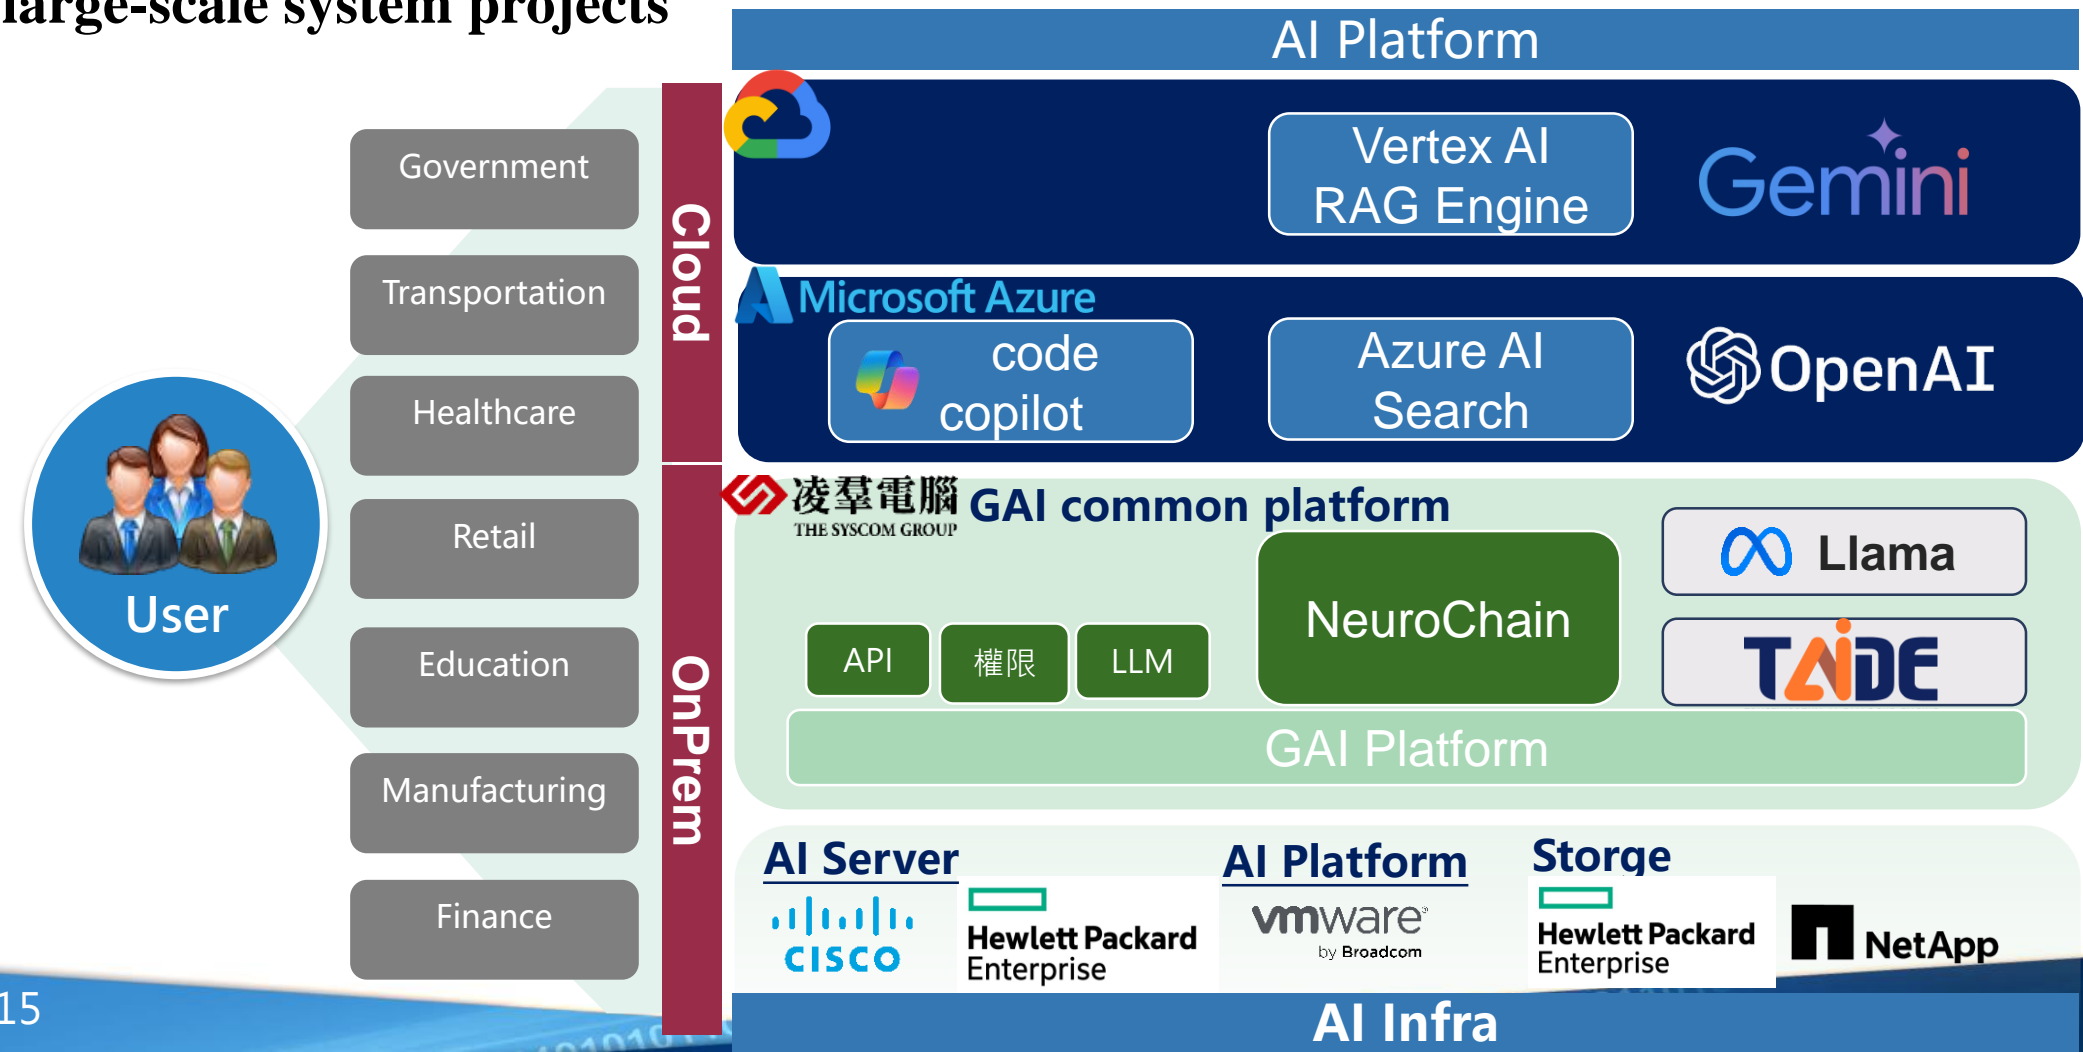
large-scale system projects

AI Platform

Vertex AI RAG Engine

Gemini

Microsoft Azure

code copilot

Azure AI Search

OpenAI

Cloud

Government

Transportation

Healthcare

Retail

Education

Manufacturing

Finance

User

OnPrem

凌群電腦 THE SYSCOM GROUP GAI common platform

Llama

NeuroChain

TAIDE

API 權限 LLM

GAI Platform

AI Server

AI Platform

Storge

CISCO

Hewlett Packard Enterprise

vmware by Broadcom

Hewlett Packard Enterprise

NetApp

AI Infra

15